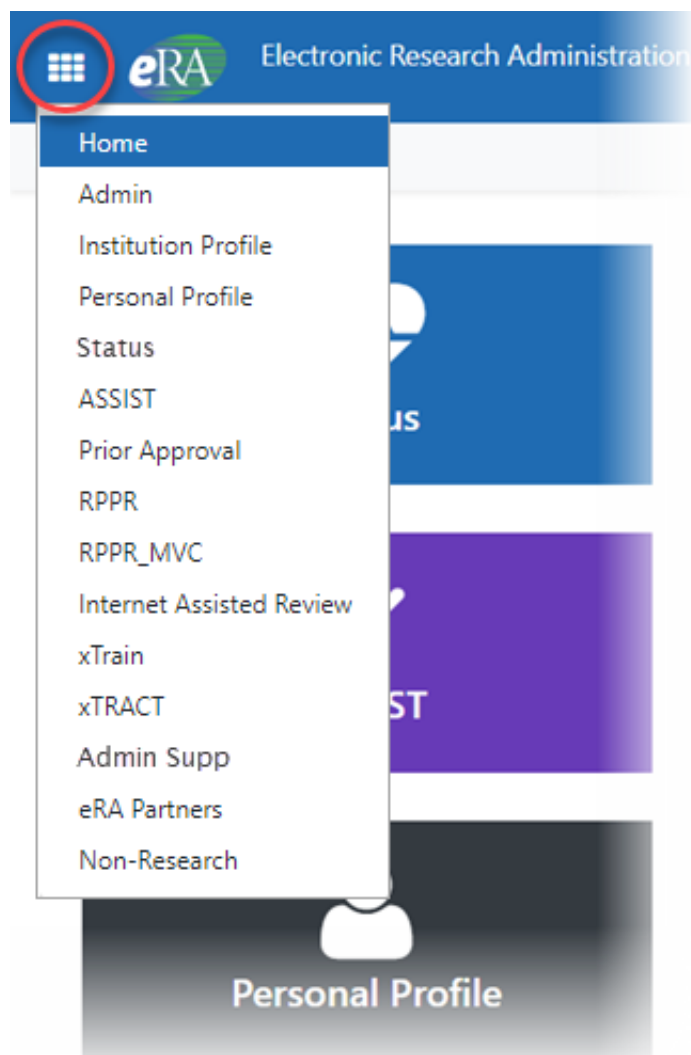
eRA Electronic Research Administration

Home
Admin
Institution Profile
Personal Profile
Status
ASSIST
Prior Approval
RPPR
RPPR_MVC
Internet Assisted Review
xTrain
xTRACT
Admin Supp
eRA Partners
Non-Research

us

ST

Personal Profile